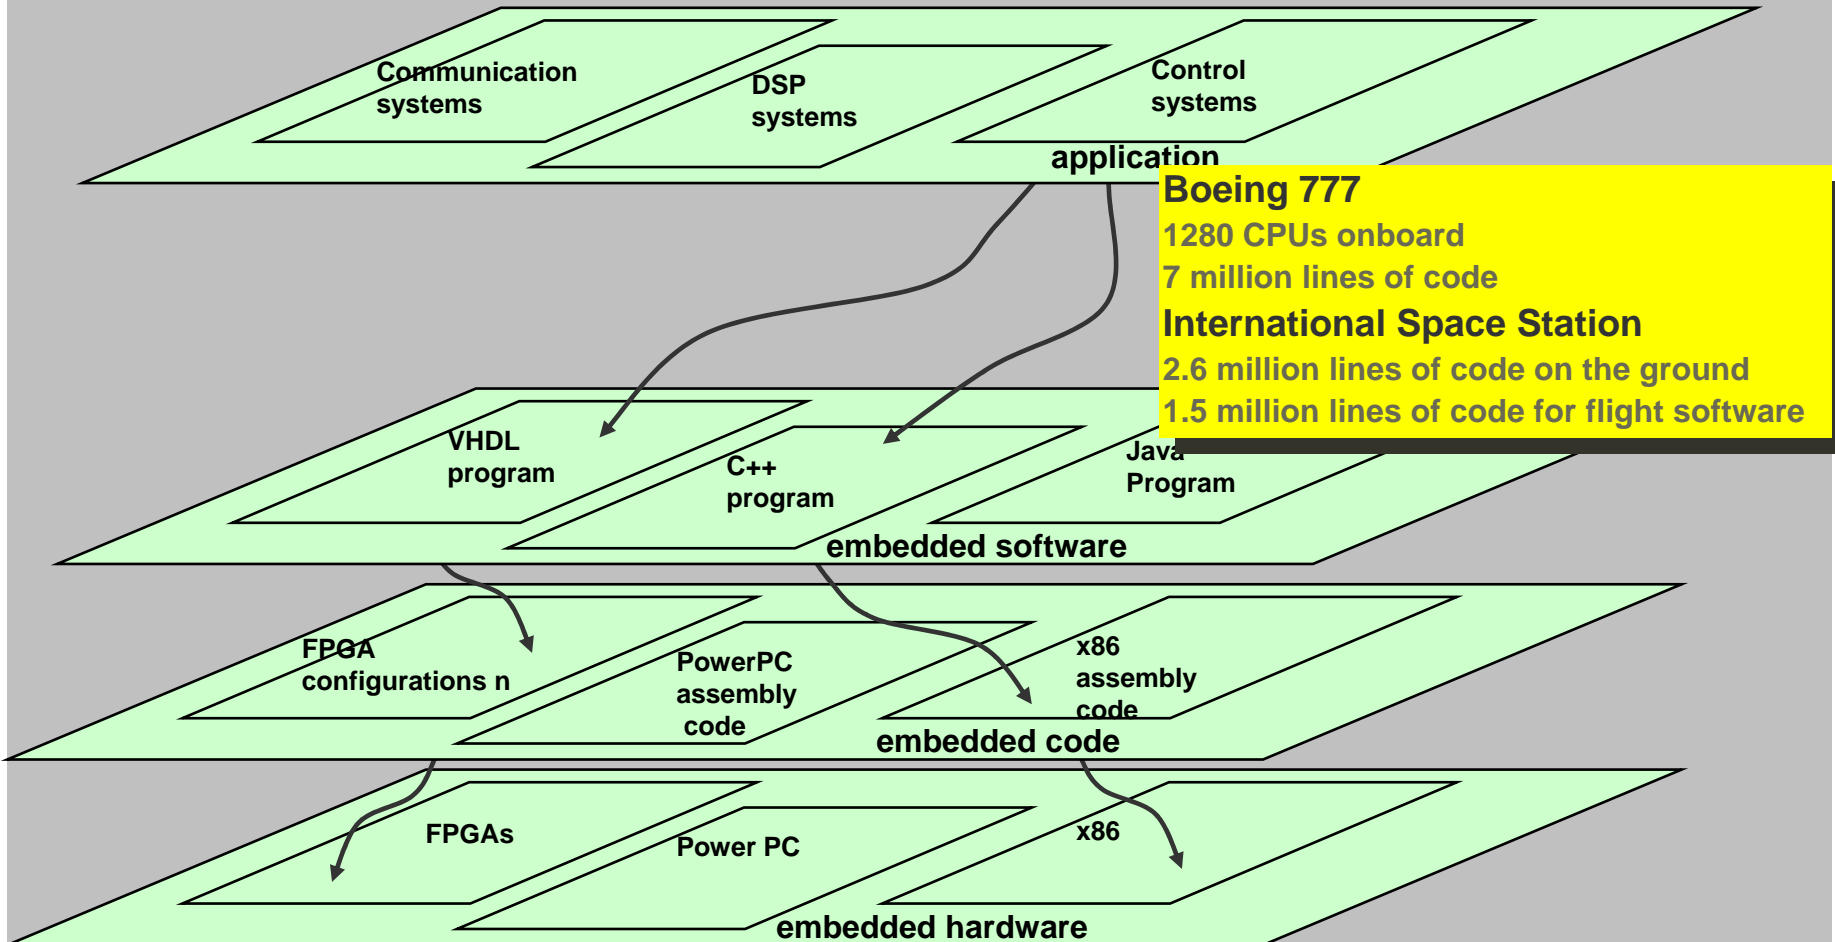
Communication systems

DSP systems

Control systems

application

Boeing 777

1280 CPUs onboard

7 million lines of code

International Space Station

2.6 million lines of code on the ground

1.5 million lines of code for flight software

VHDL program

C++ program

Java Program

embedded software

FPGA configurations n

PowerPC assembly code

x86 assembly code

embedded code

FPGAs

Power PC

x86

embedded hardware